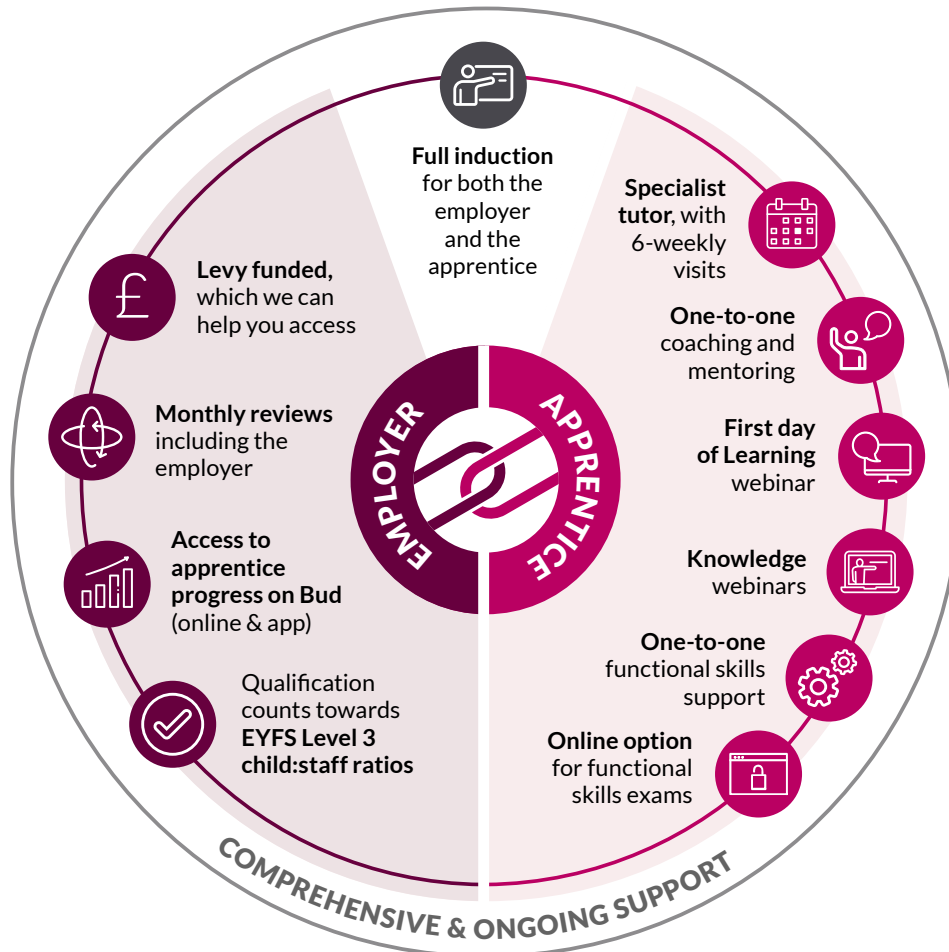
**Full induction** for both the employer and the apprentice

**Levy funded,** which we can help you access

**Monthly reviews** including the employer

**Access to apprentice progress on Bud** (online & app)

Qualification counts towards **EYFS Level 3 child:staff ratios**

EMPLOYER

APPRENTICE

**Specialist tutor**, with 6-weekly visits

**One-to-one** coaching and mentoring

**First day of Learning** webinar

**Knowledge** webinars

**One-to-one** functional skills support

**Online option** for functional skills exams

COMPREHENSIVE & ONGOING SUPPORT